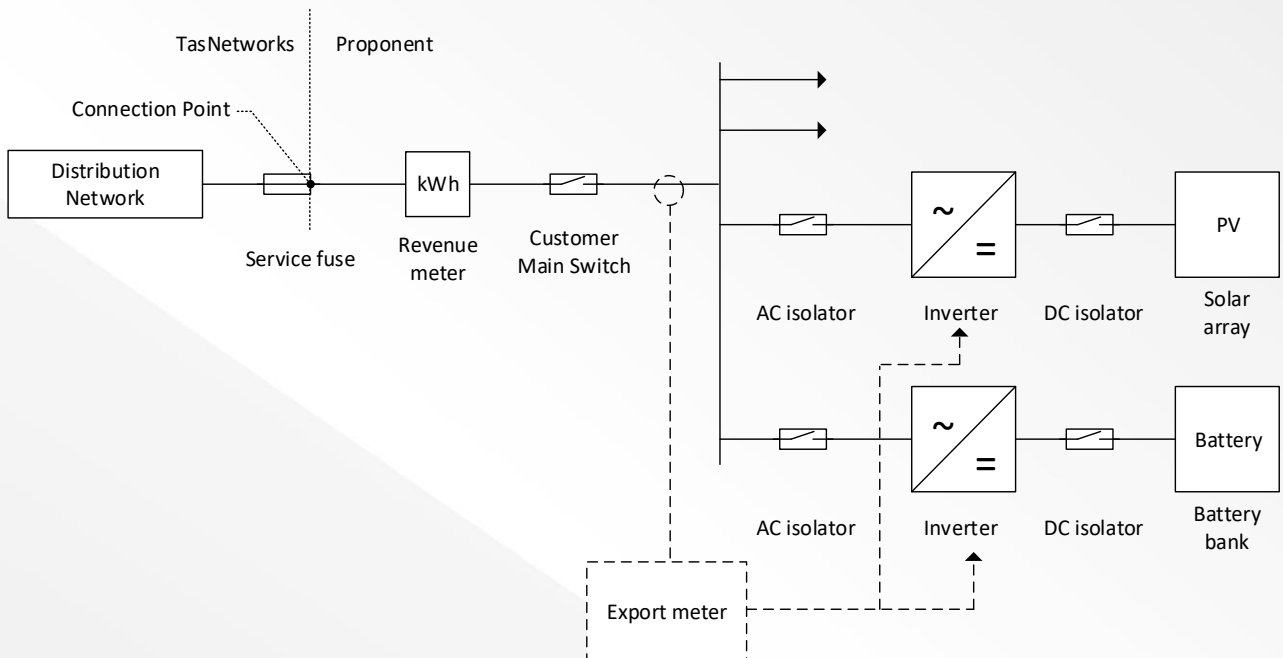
TasNetworks

Proponent

Connection Point

Distribution Network

Service fuse

kWh

Revenue meter

Customer Main Switch

AC isolator

~

=

Inverter

DC isolator

PV

Solar array

AC isolator

~

=

Inverter

DC isolator

Battery

Battery bank

Export meter